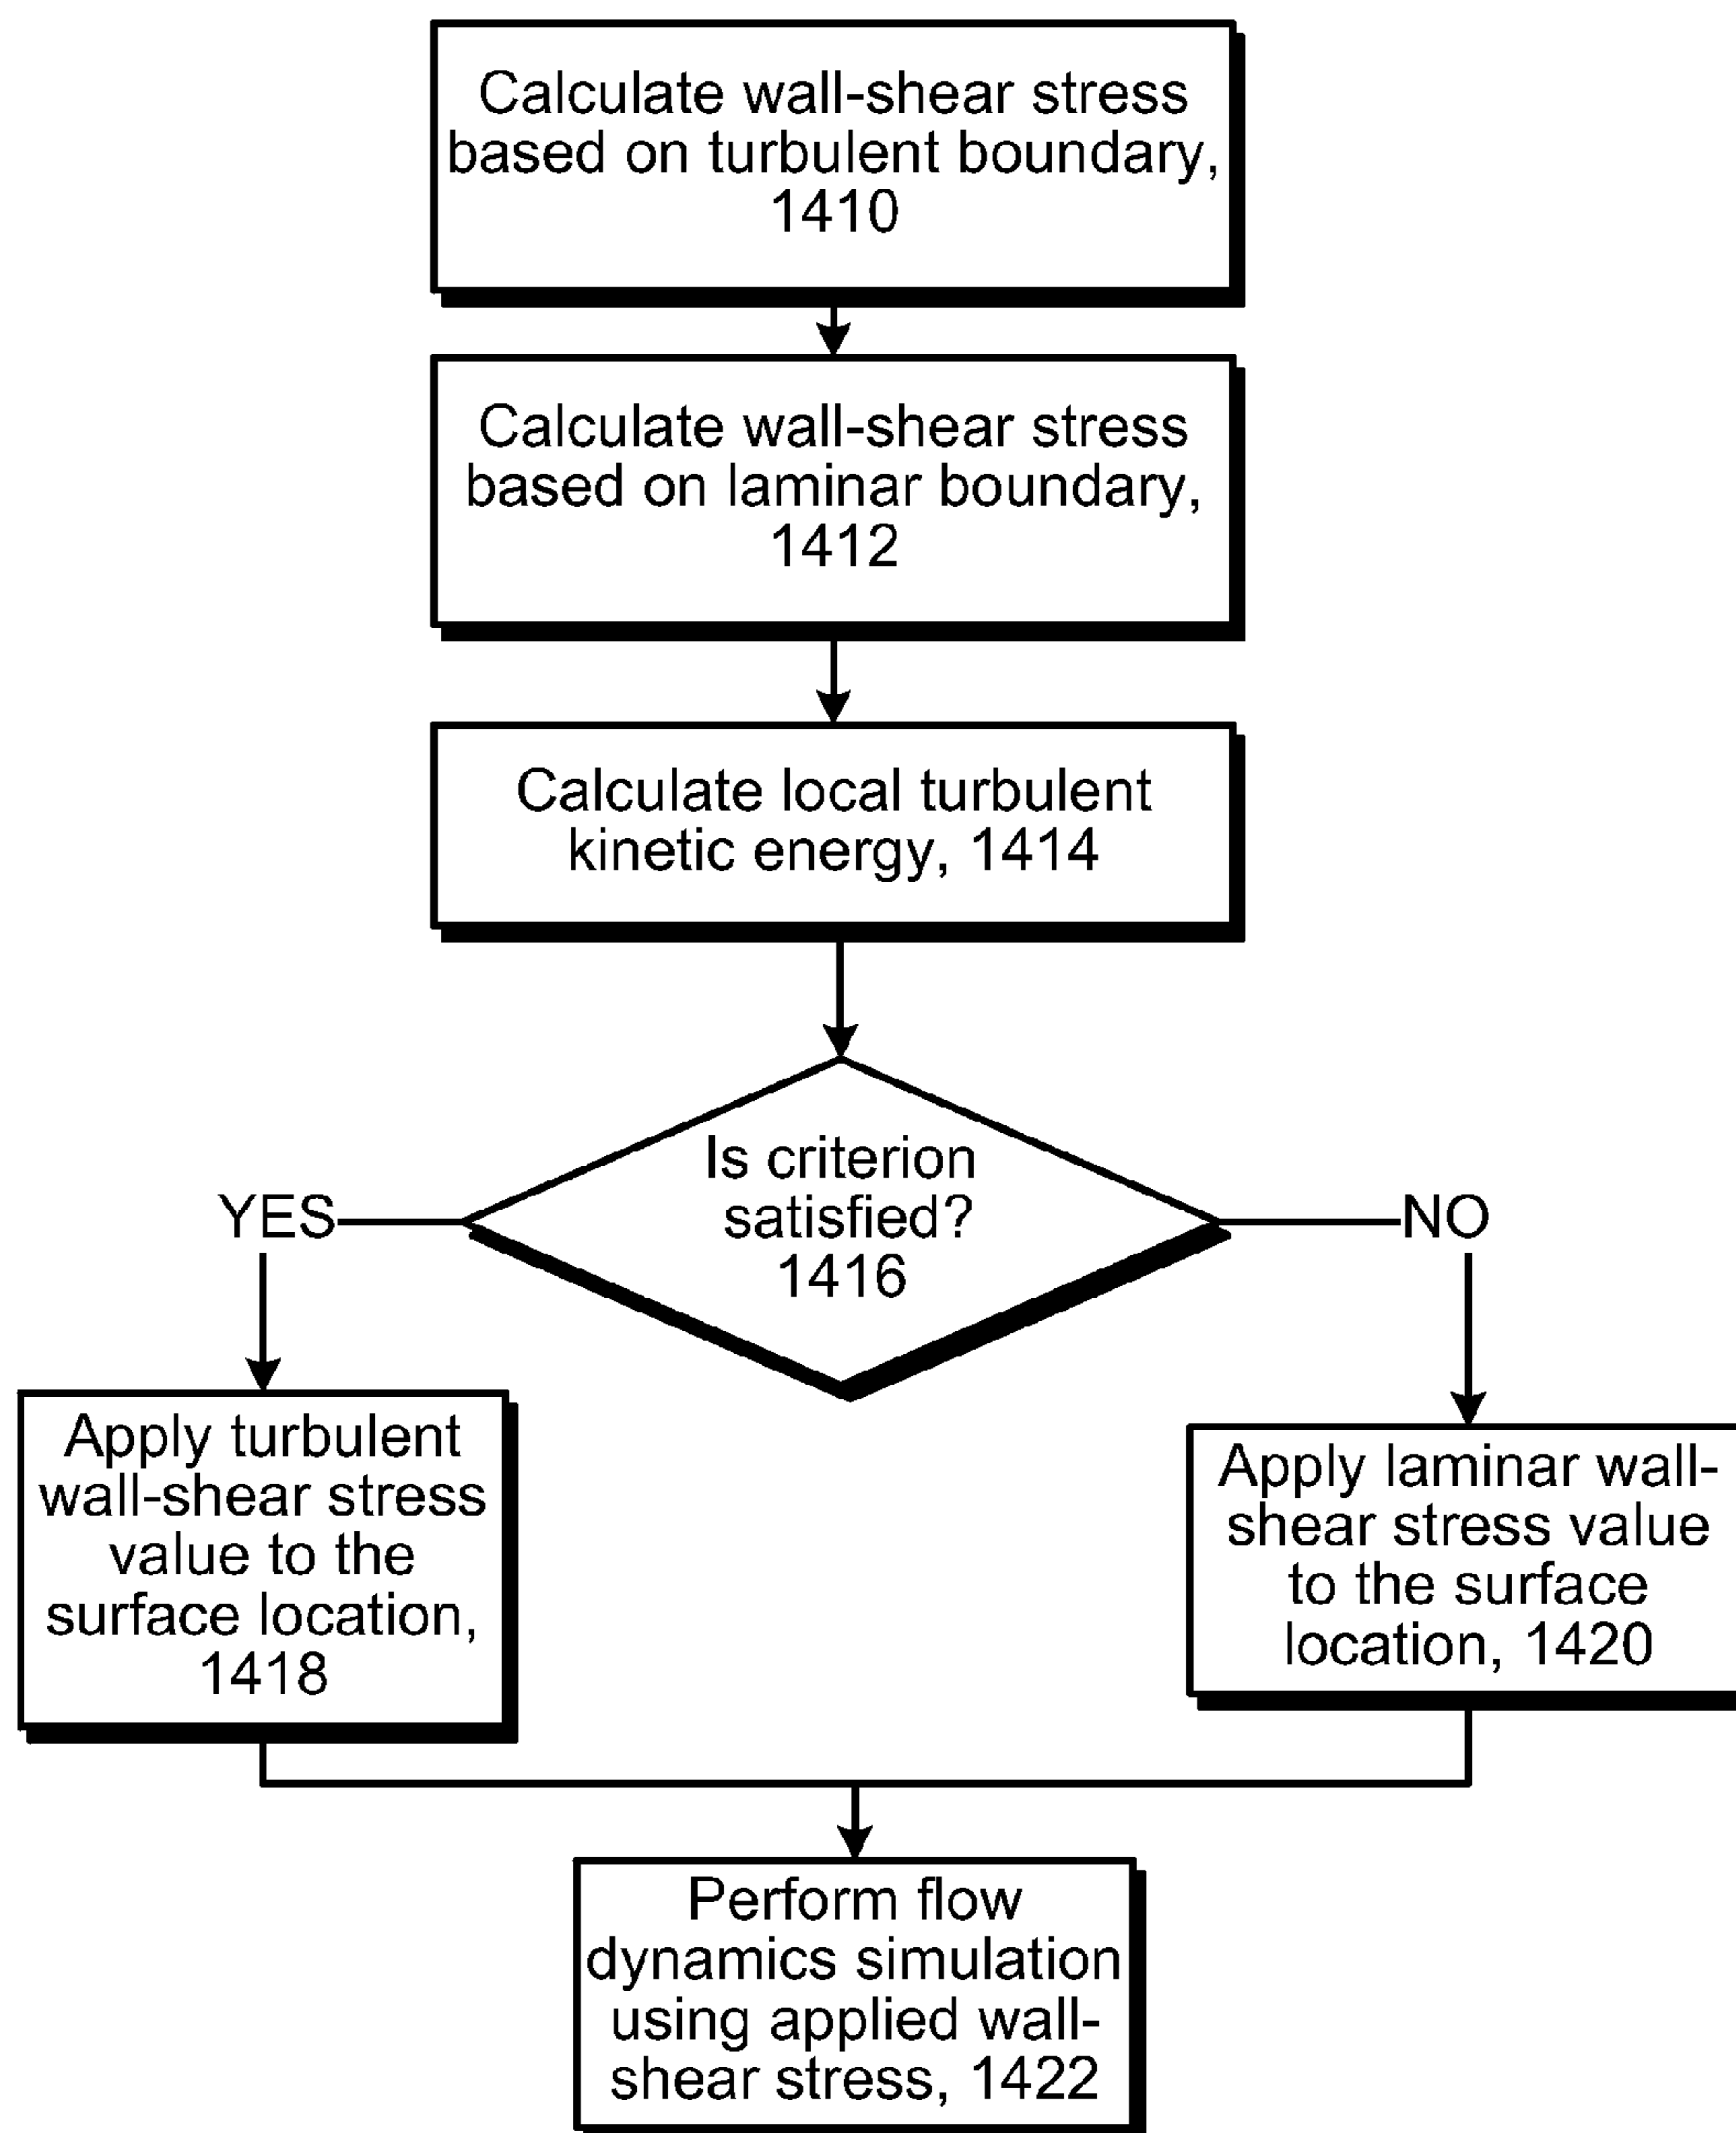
Calculate wall-shear stress based on turbulent boundary, 1410

Calculate wall-shear stress based on laminar boundary, 1412

Calculate local turbulent kinetic energy, 1414

Is criterion satisfied? 1416

YES

NO

Apply turbulent wall-shear stress value to the surface location, 1418

Apply laminar wall-shear stress value to the surface location, 1420

Perform flow dynamics simulation using applied wall-shear stress, 1422